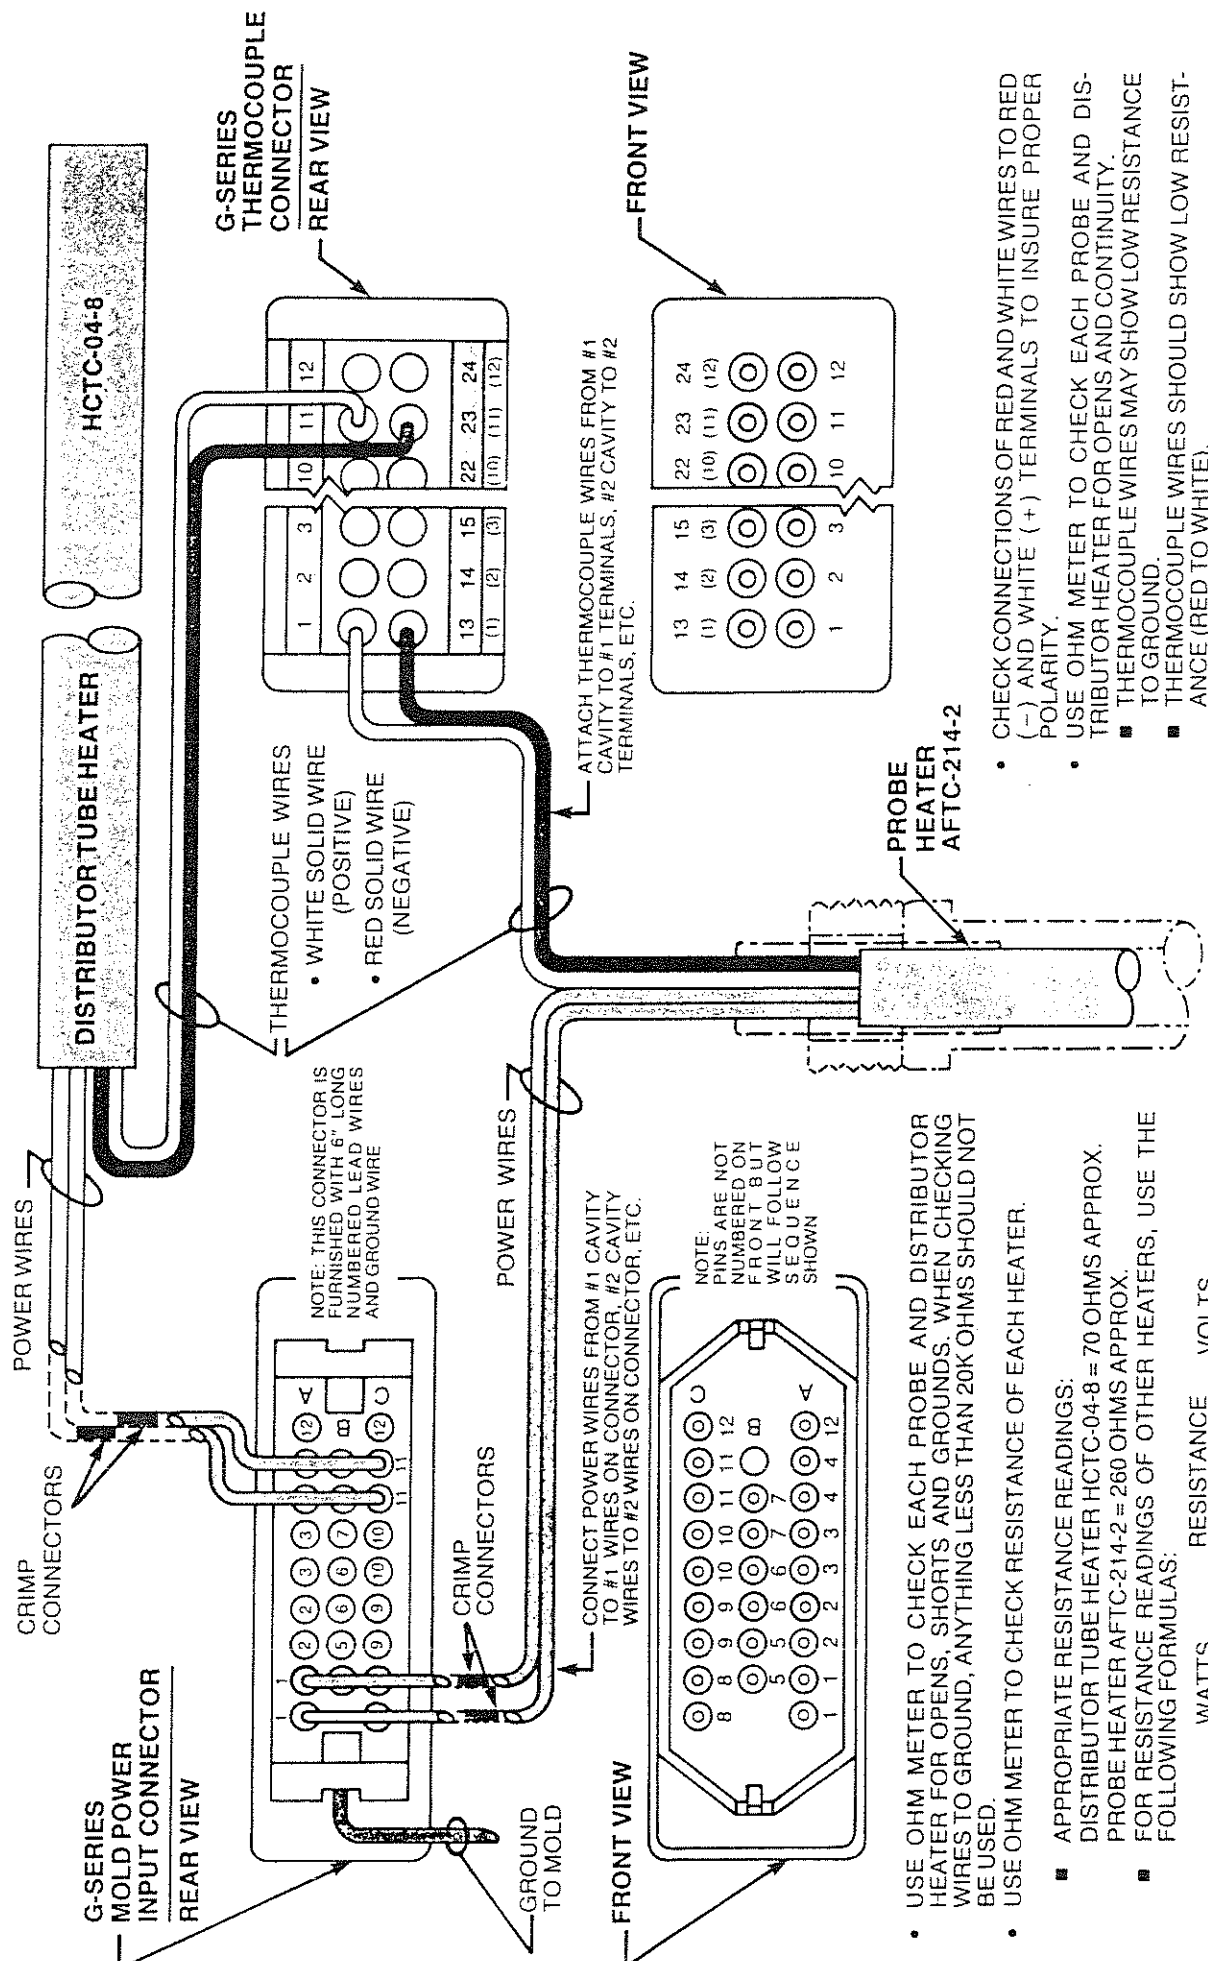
G-SERIES MOLD POWER INPUT CONNECTOR

REAR VIEW

CRIMP CONNECTORS

POWER WIRES

DISTRIBUTOR TUBE HEATER

HCTC-04-8

G-SERIES THERMOCOUPLE CONNECTOR

REAR VIEW

NOTE: THIS CONNECTOR IS FURNISHED WITH 6" LONG NUMBERED LEAD WIRES AND GROUND WIRE

THERMOCOUPLE WIRES
• WHITE SOLID WIRE (POSITIVE)
• RED SOLID WIRE (NEGATIVE)

1 2 3 10 11 12
13 14 15 22 23 24
(1) (2) (3) (10) (11) (12)

ATTACH THERMOCOUPLE WIRES FROM #1 CAVITY TO #1 TERMINALS, #2 CAVITY TO #2 TERMINALS, ETC.

FRONT VIEW

13 14 15 22 23 24
(1) (2) (3) (10) (11) (12)
1 2 3 10 11 12

1 1 2 3 11 11 12 12
5 6 7 9 10 A B C

CRIMP CONNECTORS

GROUND TO MOLD

CONNECT POWER WIRES FROM #1 CAVITY TO #1 WIRES ON CONNECTOR, #2 CAVITY WIRES TO #2 WIRES ON CONNECTOR, ETC.

POWER WIRES

PROBE HEATER AFTC-214-2

FRONT VIEW

NOTE: PINS ARE NOT NUMBERED ON FRONT BUT WILL FOLLOW SEQUENCE SHOWN

8 8 9 9 10 10 11 11 12 B C
5 5 6 6 7
1 1 2 2 3 3 4 4 12 A

• USE OHM METER TO CHECK EACH PROBE AND DISTRIBUTOR HEATER FOR OPENS, SHORTS AND GROUNDS. WHEN CHECKING WIRES TO GROUND, ANYTHING LESS THAN 20K OHMS SHOULD NOT BE USED.
• USE OHM METER TO CHECK RESISTANCE OF EACH HEATER.
■ APPROPRIATE RESISTANCE READINGS:
DISTRIBUTOR TUBE HEATER HCTC-04-8 = 70 OHMS APPROX.
PROBE HEATER AFTC-214-2 = 260 OHMS APPROX.
■ FOR RESISTANCE READINGS OF OTHER HEATERS, USE THE FOLLOWING FORMULAS:
WATTS RESISTANCE VOLTS

• CHECK CONNECTIONS OF RED AND WHITE WIRES TO RED (−) AND WHITE (+) TERMINALS TO INSURE PROPER POLARITY.
• USE OHM METER TO CHECK EACH PROBE AND DISTRIBUTOR HEATER FOR OPENS AND CONTINUITY.
■ THERMOCOUPLE WIRES MAY SHOW LOW RESISTANCE TO GROUND.
■ THERMOCOUPLE WIRES SHOULD SHOW LOW RESISTANCE (RED TO WHITE).